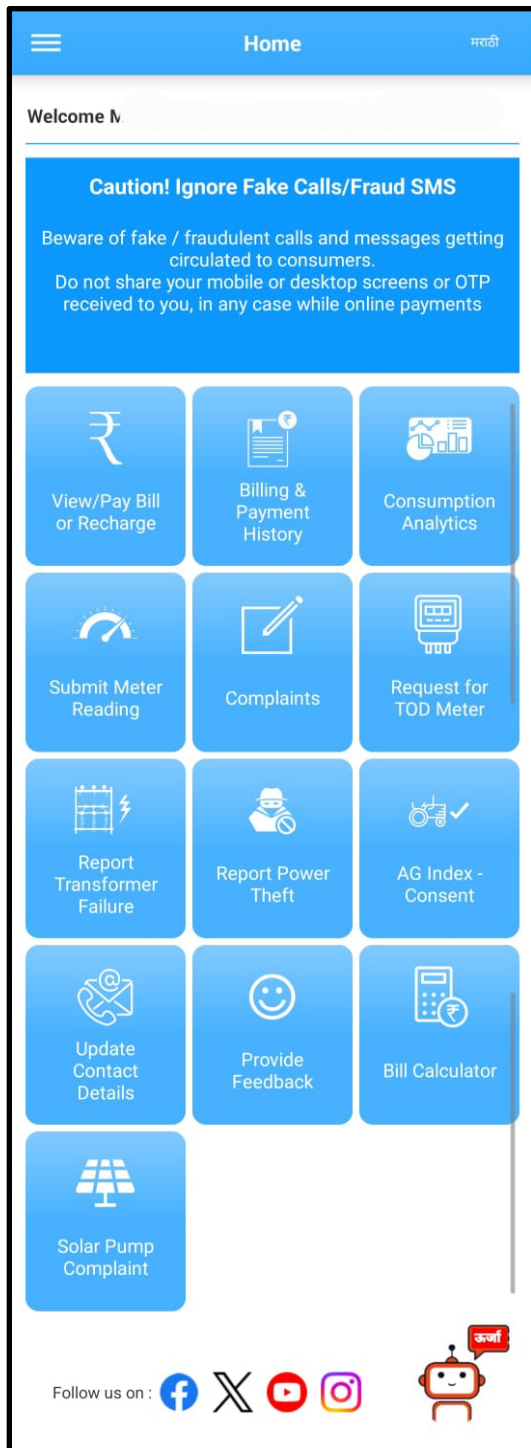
Home
मराठी

Welcome M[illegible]

Caution! Ignore Fake Calls/Fraud SMS

Beware of fake / fraudulent calls and messages getting circulated to consumers.
Do not share your mobile or desktop screens or OTP received to you, in any case while online payments

₹
View/Pay Bill or Recharge

Billing & Payment History

Consumption Analytics

Submit Meter Reading

Complaints

Request for TOD Meter

Report Transformer Failure

Report Power Theft

AG Index - Consent

Update Contact Details

Provide Feedback

Bill Calculator

Solar Pump Complaint

Follow us on :

ऊर्जा